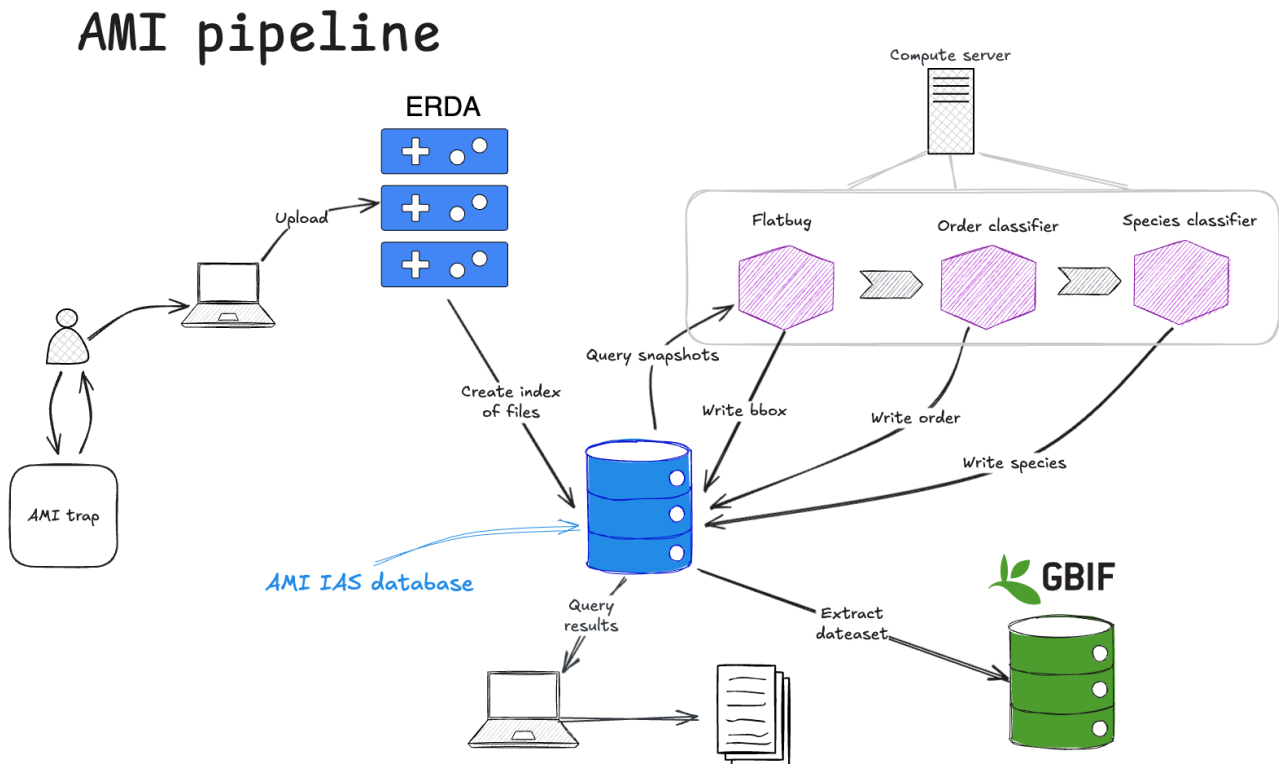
AMI pipeline

ERDA

Compute server

Upload

Flatbug

Order classifier

Species classifier

Query snapshots

Create index of files

Write bbox

Write order

Write species

AMI trap

AMI IAS database

GBIF

Query results

Extract dateaset